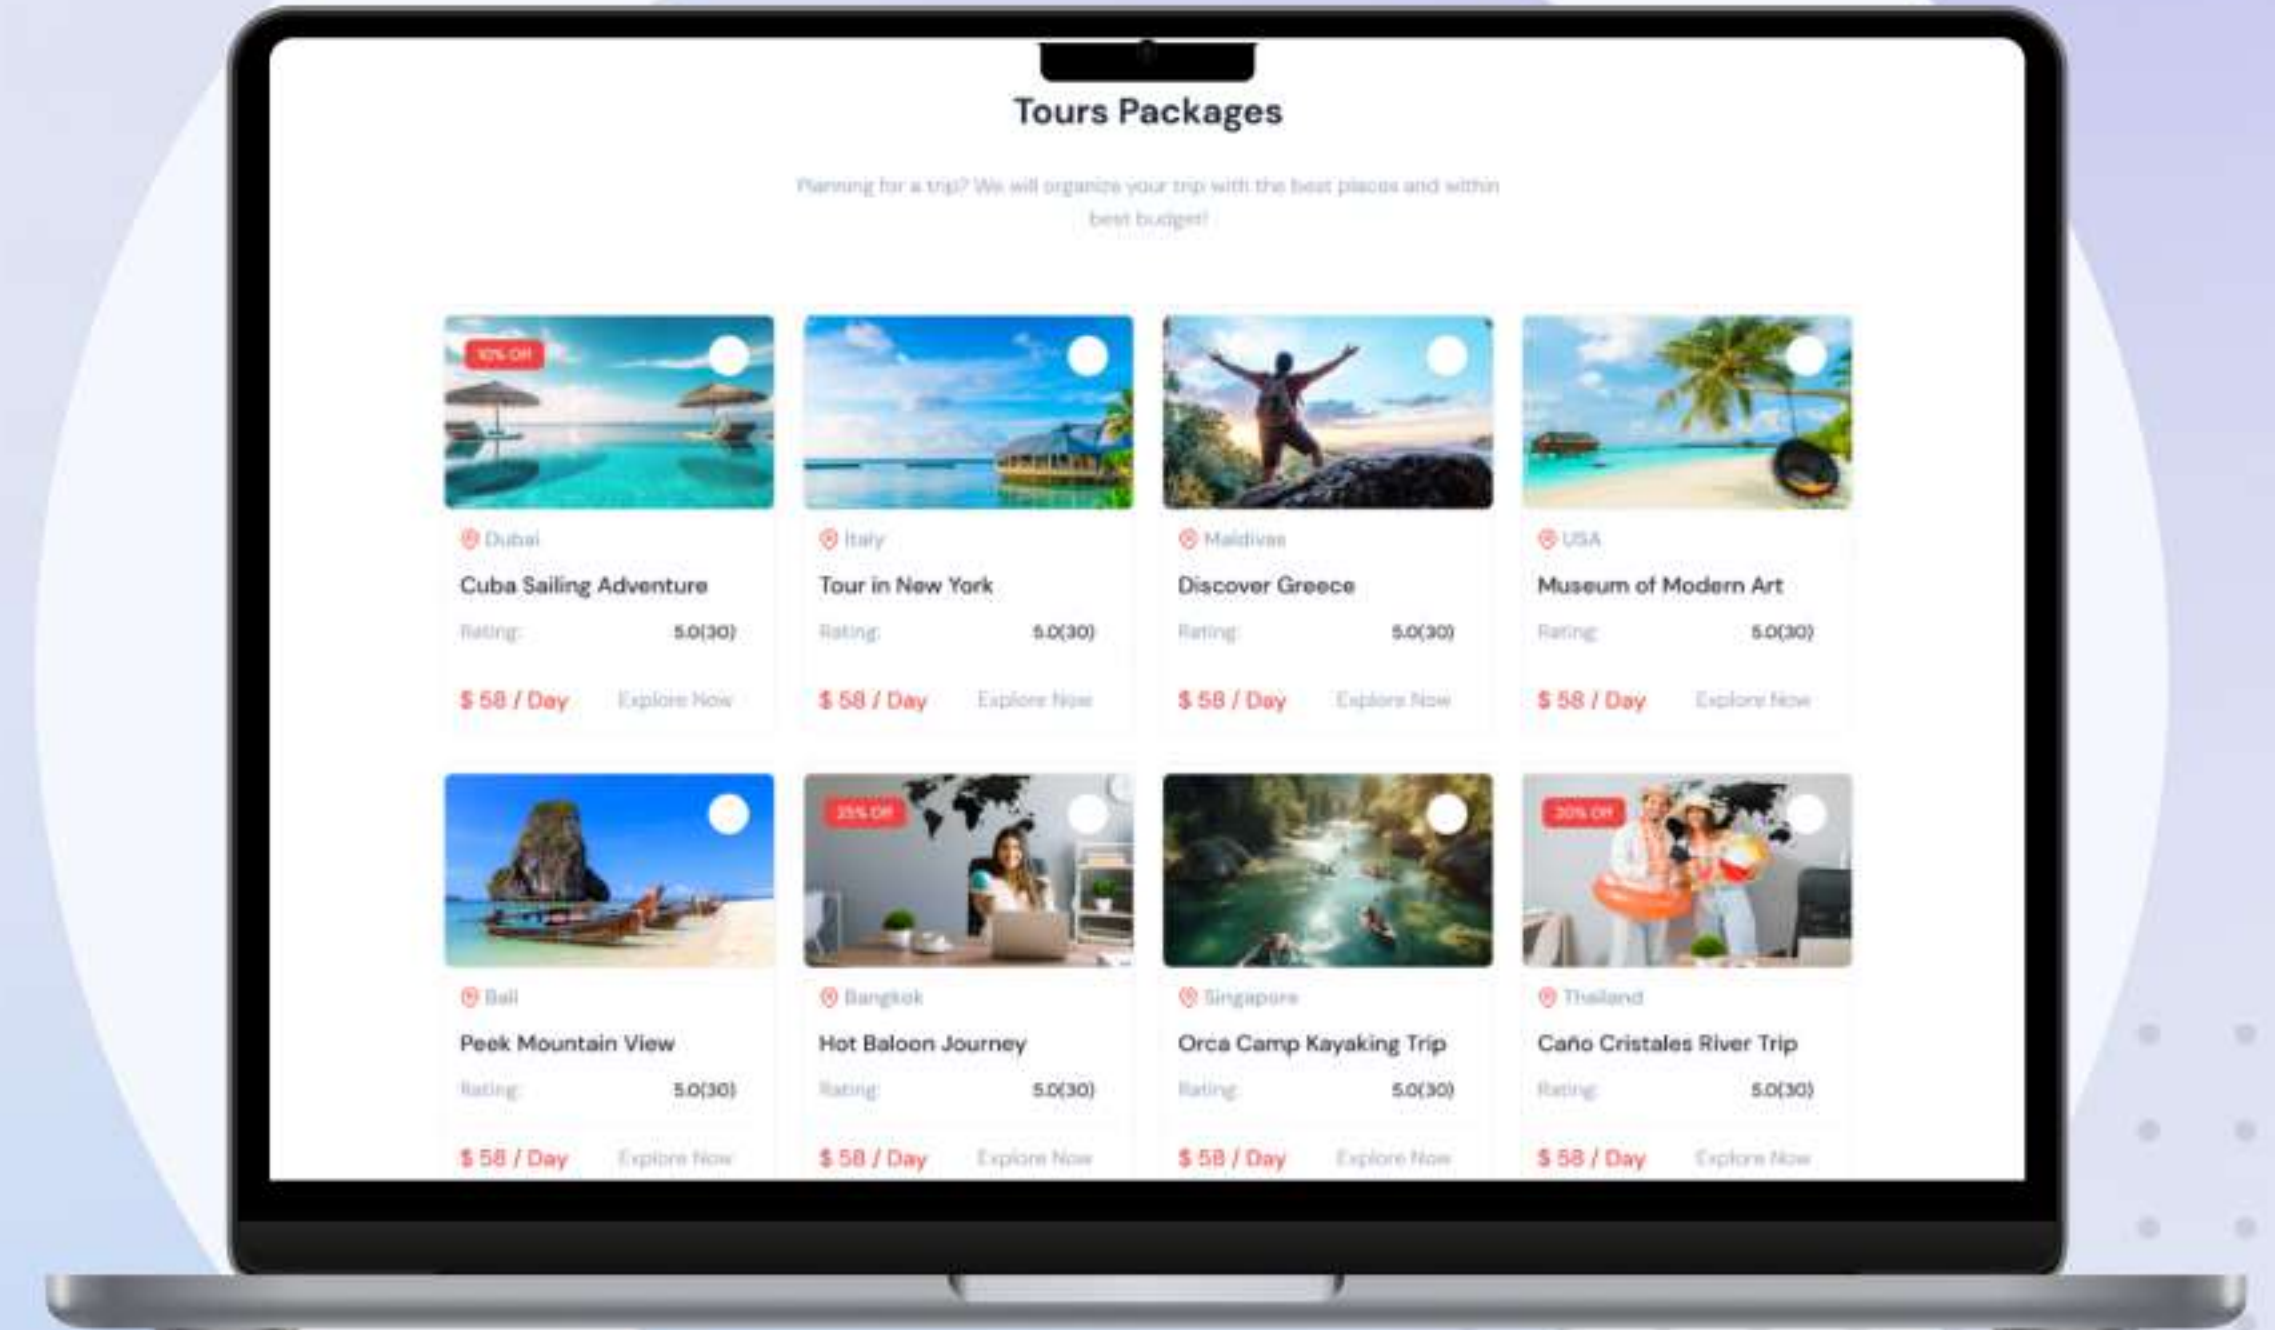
Tours Packages

Planning for a trip? We will organize your trip with the best places and within best budget!

10% Off

Dubai

Cuba Sailing Adventure

Rating: 5.0(30)

$ 58 / Day Explore Now

Italy

Tour in New York

Rating: 5.0(30)

$ 58 / Day Explore Now

Maldives

Discover Greece

Rating: 5.0(30)

$ 58 / Day Explore Now

USA

Museum of Modern Art

Rating: 5.0(30)

$ 58 / Day Explore Now

Bali

Peek Mountain View

Rating: 5.0(30)

$ 58 / Day Explore Now

25% Off

Bangkok

Hot Baloon Journey

Rating: 5.0(30)

$ 58 / Day Explore Now

Singapore

Orca Camp Kayaking Trip

Rating: 5.0(30)

$ 58 / Day Explore Now

30% Off

Thailand

Caño Cristales River Trip

Rating: 5.0(30)

$ 58 / Day Explore Now